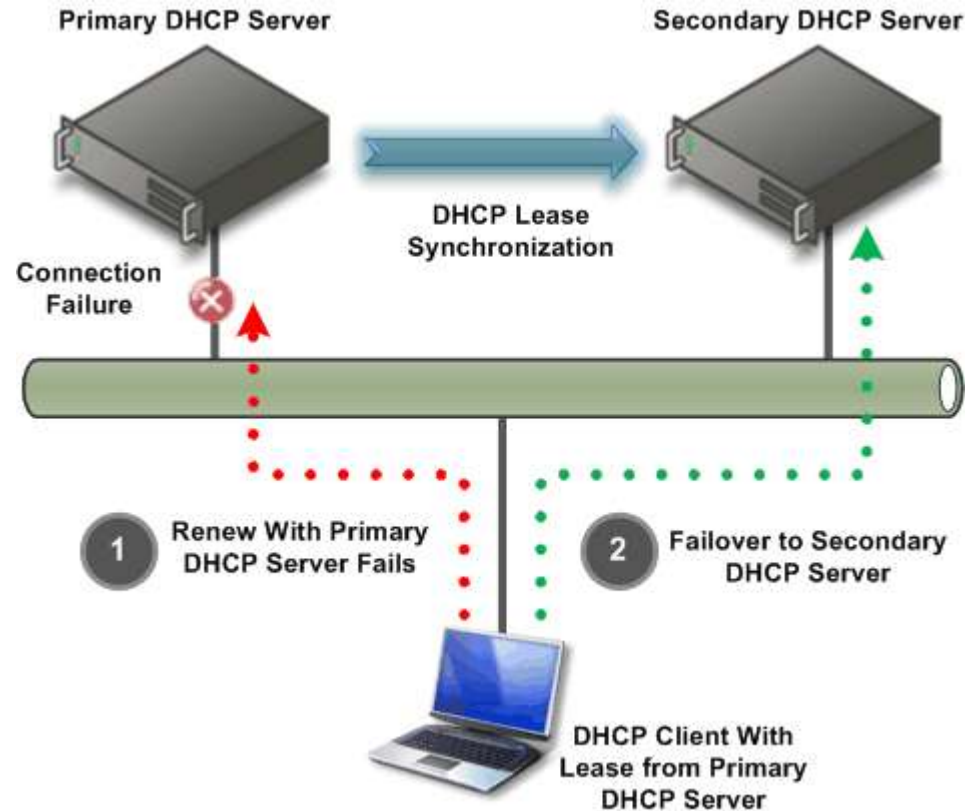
Primary DHCP Server

Secondary DHCP Server

DHCP Lease Synchronization

Connection Failure

1 Renew With Primary DHCP Server Fails

2 Failover to Secondary DHCP Server

DHCP Client With Lease from Primary DHCP Server